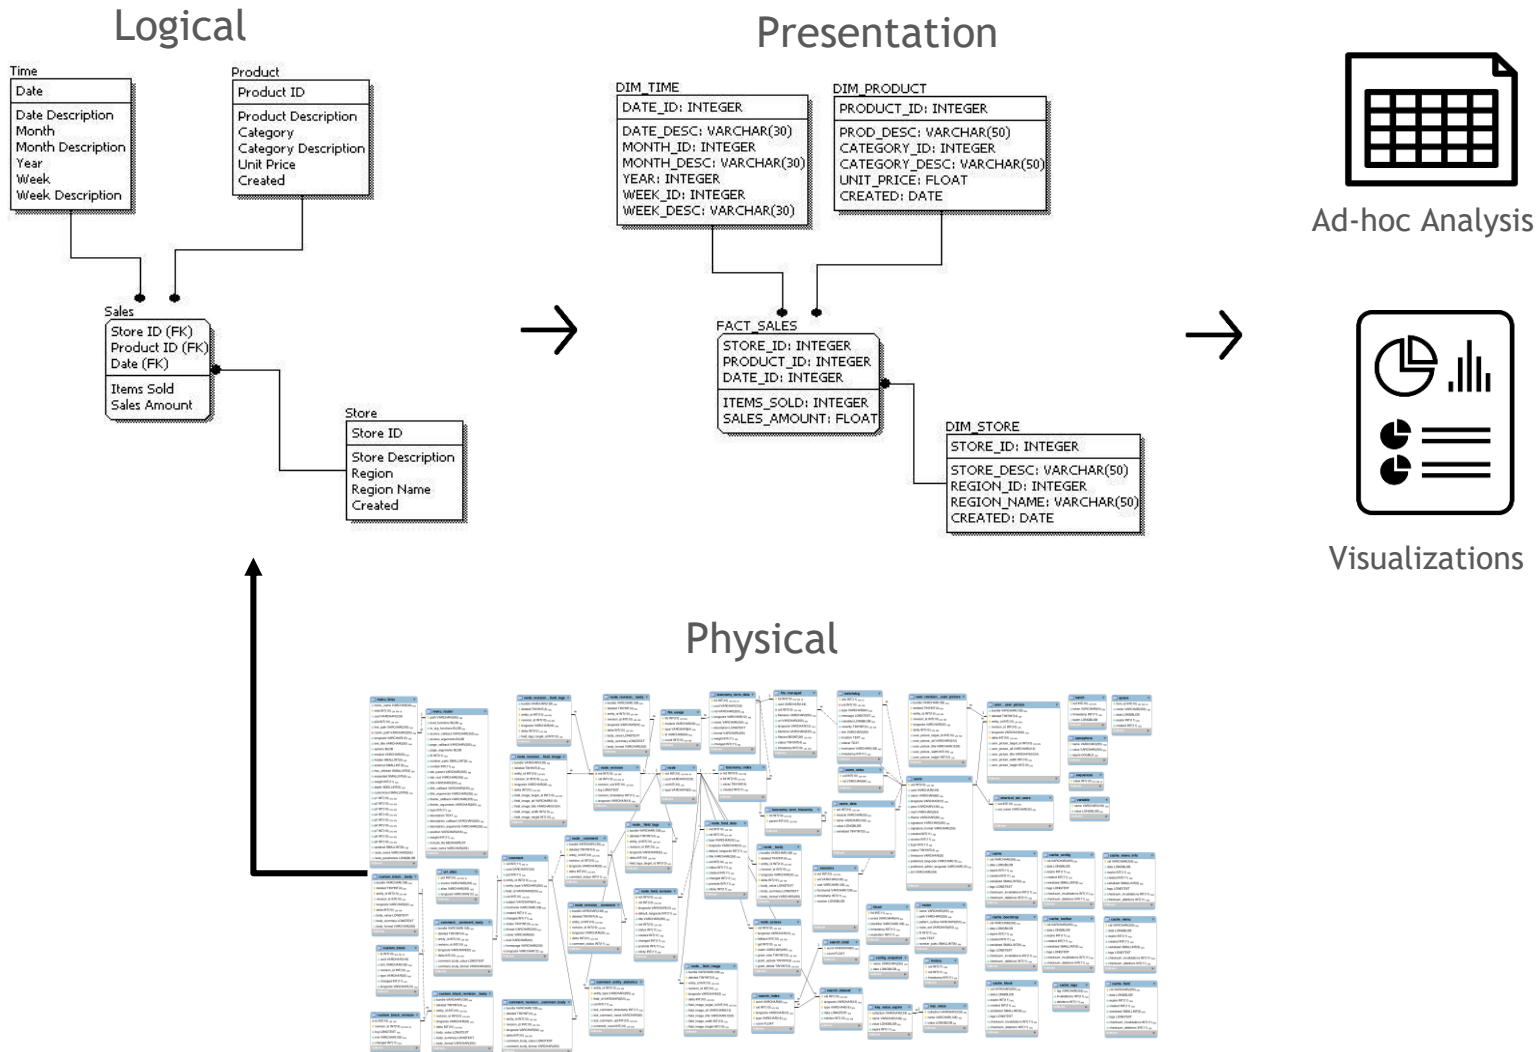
Logical

Time
Date
Date Description
Month
Month Description
Year
Week
Week Description

Product
Product ID
Product Description
Category
Category Description
Unit Price
Created

Sales
Store ID (FK)
Product ID (FK)
Date (FK)
Items Sold
Sales Amount

Store
Store ID
Store Description
Region
Region Name
Created

Presentation

DIM_TIME
DATE_ID: INTEGER
DATE_DESC: VARCHAR(30)
MONTH_ID: INTEGER
MONTH_DESC: VARCHAR(30)
YEAR: INTEGER
WEEK_ID: INTEGER
WEEK_DESC: VARCHAR(30)

DIM_PRODUCT
PRODUCT_ID: INTEGER
PROD_DESC: VARCHAR(50)
CATEGORY_ID: INTEGER
CATEGORY_DESC: VARCHAR(50)
UNIT_PRICE: FLOAT
CREATED: DATE

FACT_SALES
STORE_ID: INTEGER
PRODUCT_ID: INTEGER
DATE_ID: INTEGER
ITEMS_SOLD: INTEGER
SALES_AMOUNT: FLOAT

DIM_STORE
STORE_ID: INTEGER
STORE_DESC: VARCHAR(50)
REGION_ID: INTEGER
REGION_NAME: VARCHAR(50)
CREATED: DATE

Ad-hoc Analysis

Visualizations

Physical

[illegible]